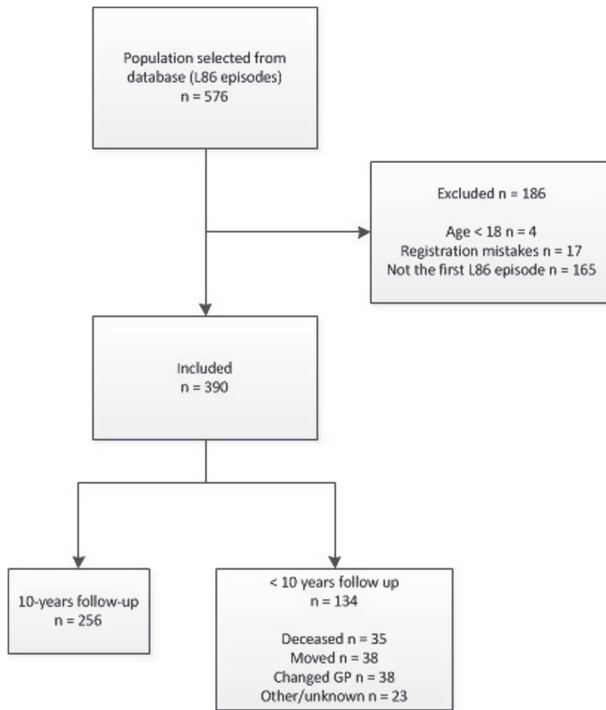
Population selected from database (L86 episodes)
n = 576

Excluded n = 186

Age < 18 n = 4
Registration mistakes n = 17
Not the first L86 episode n = 165

Included
n = 390

10-years follow-up
n = 256

< 10 years follow up
n = 134

Deceased n = 35
Moved n = 38
Changed GP n = 38
Other/unknown n = 23